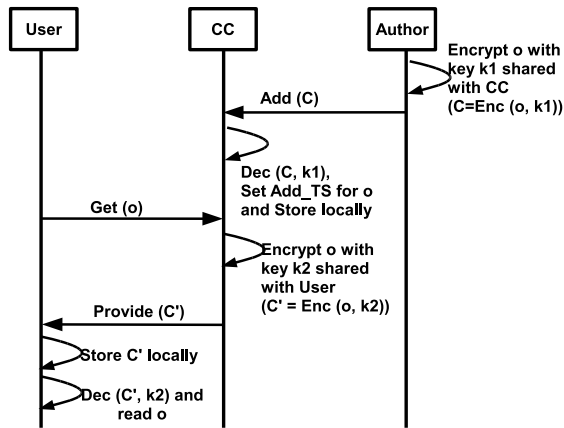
User

CC

Author

Encrypt o with key k1 shared with CC (C=Enc (o, k1))

Add (C)

Dec (C, k1), Set Add_TS for o and Store locally

Get (o)

Encrypt o with key k2 shared with User (C' = Enc (o, k2))

Provide (C')

Store C' locally

Dec (C', k2) and read o